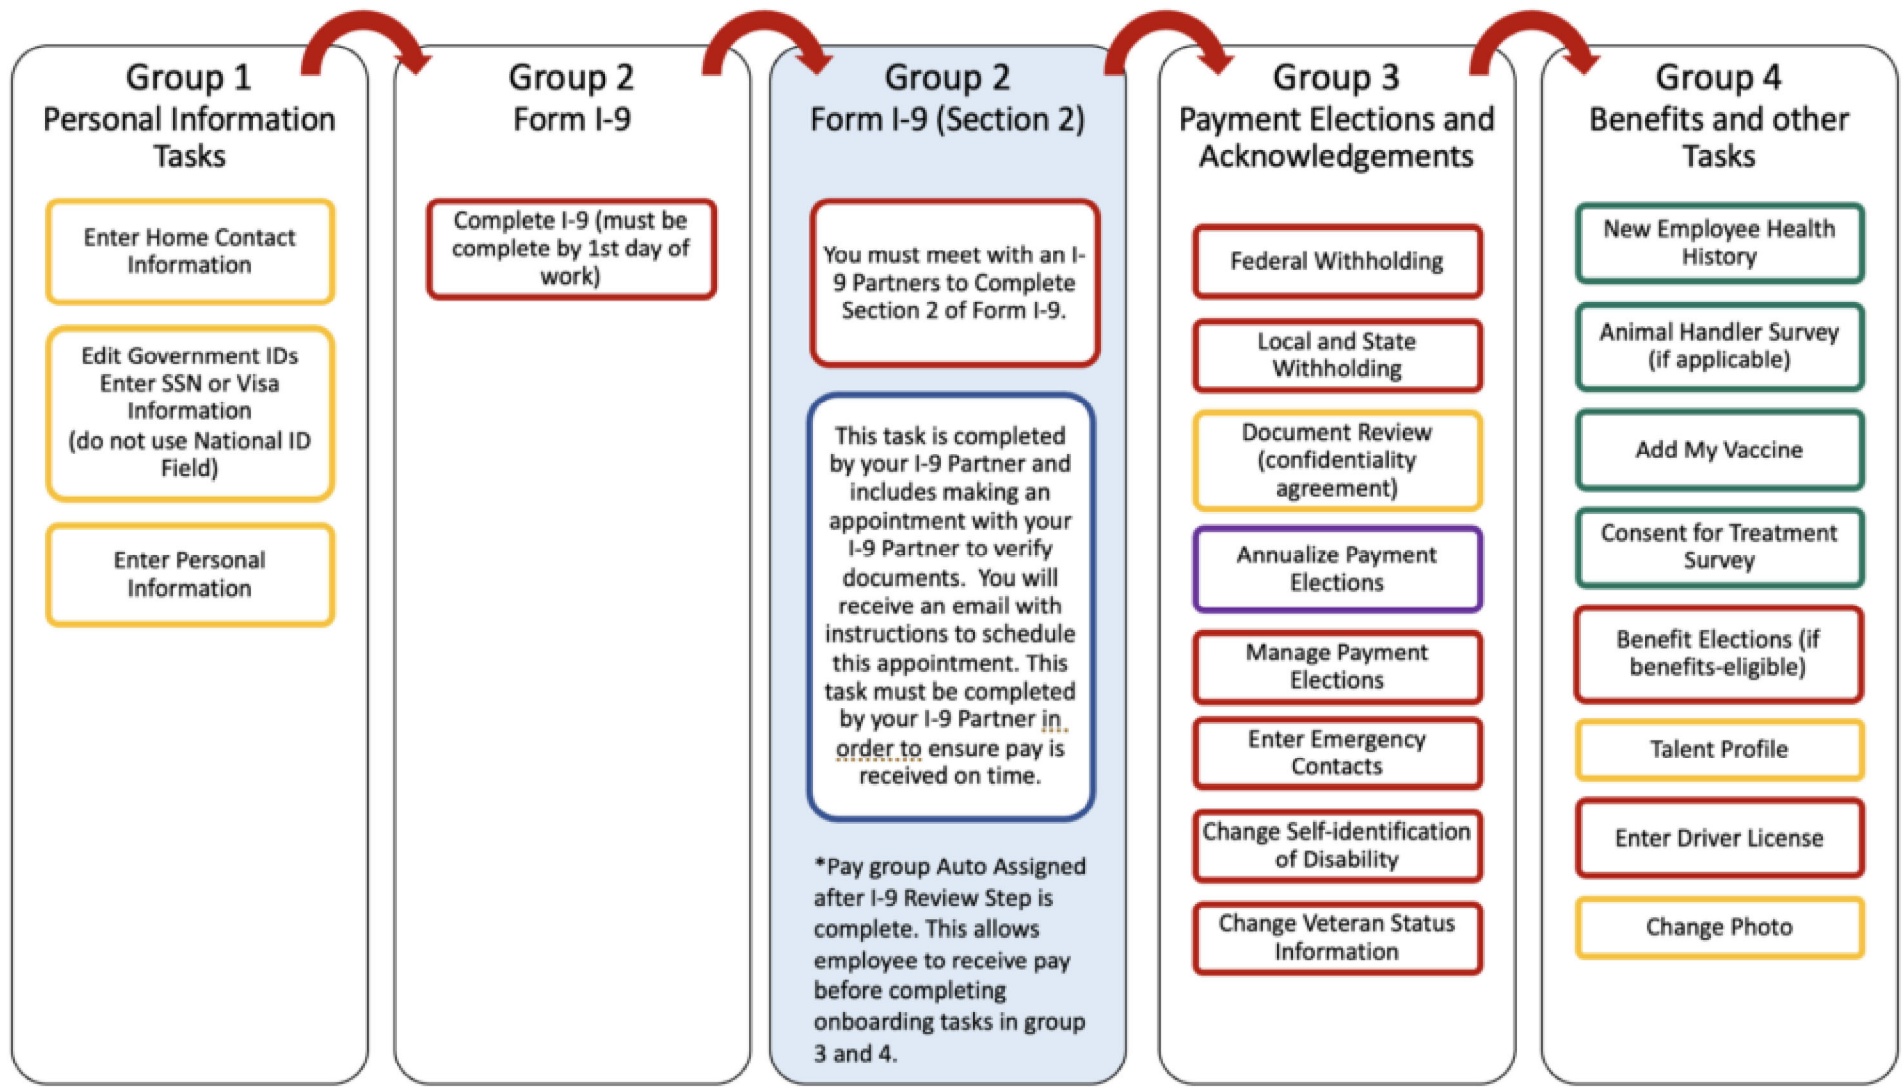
Group 1
Personal Information Tasks

Enter Home Contact Information

Edit Government IDs
Enter SSN or Visa Information
(do not use National ID Field)

Enter Personal Information

Group 2
Form I-9

Complete I-9 (must be complete by 1st day of work)

Group 2
Form I-9 (Section 2)

You must meet with an I-9 Partners to Complete Section 2 of Form I-9.

This task is completed by your I-9 Partner and includes making an appointment with your I-9 Partner to verify documents. You will receive an email with instructions to schedule this appointment. This task must be completed by your I-9 Partner in order to ensure pay is received on time.

*Pay group Auto Assigned after I-9 Review Step is complete. This allows employee to receive pay before completing onboarding tasks in group 3 and 4.

Group 3
Payment Elections and Acknowledgements

Federal Withholding

Local and State Withholding

Document Review (confidentiality agreement)

Annualize Payment Elections

Manage Payment Elections

Enter Emergency Contacts

Change Self-identification of Disability

Change Veteran Status Information

Group 4
Benefits and other Tasks

New Employee Health History

Animal Handler Survey (if applicable)

Add My Vaccine

Consent for Treatment Survey

Benefit Elections (if benefits-eligible)

Talent Profile

Enter Driver License

Change Photo